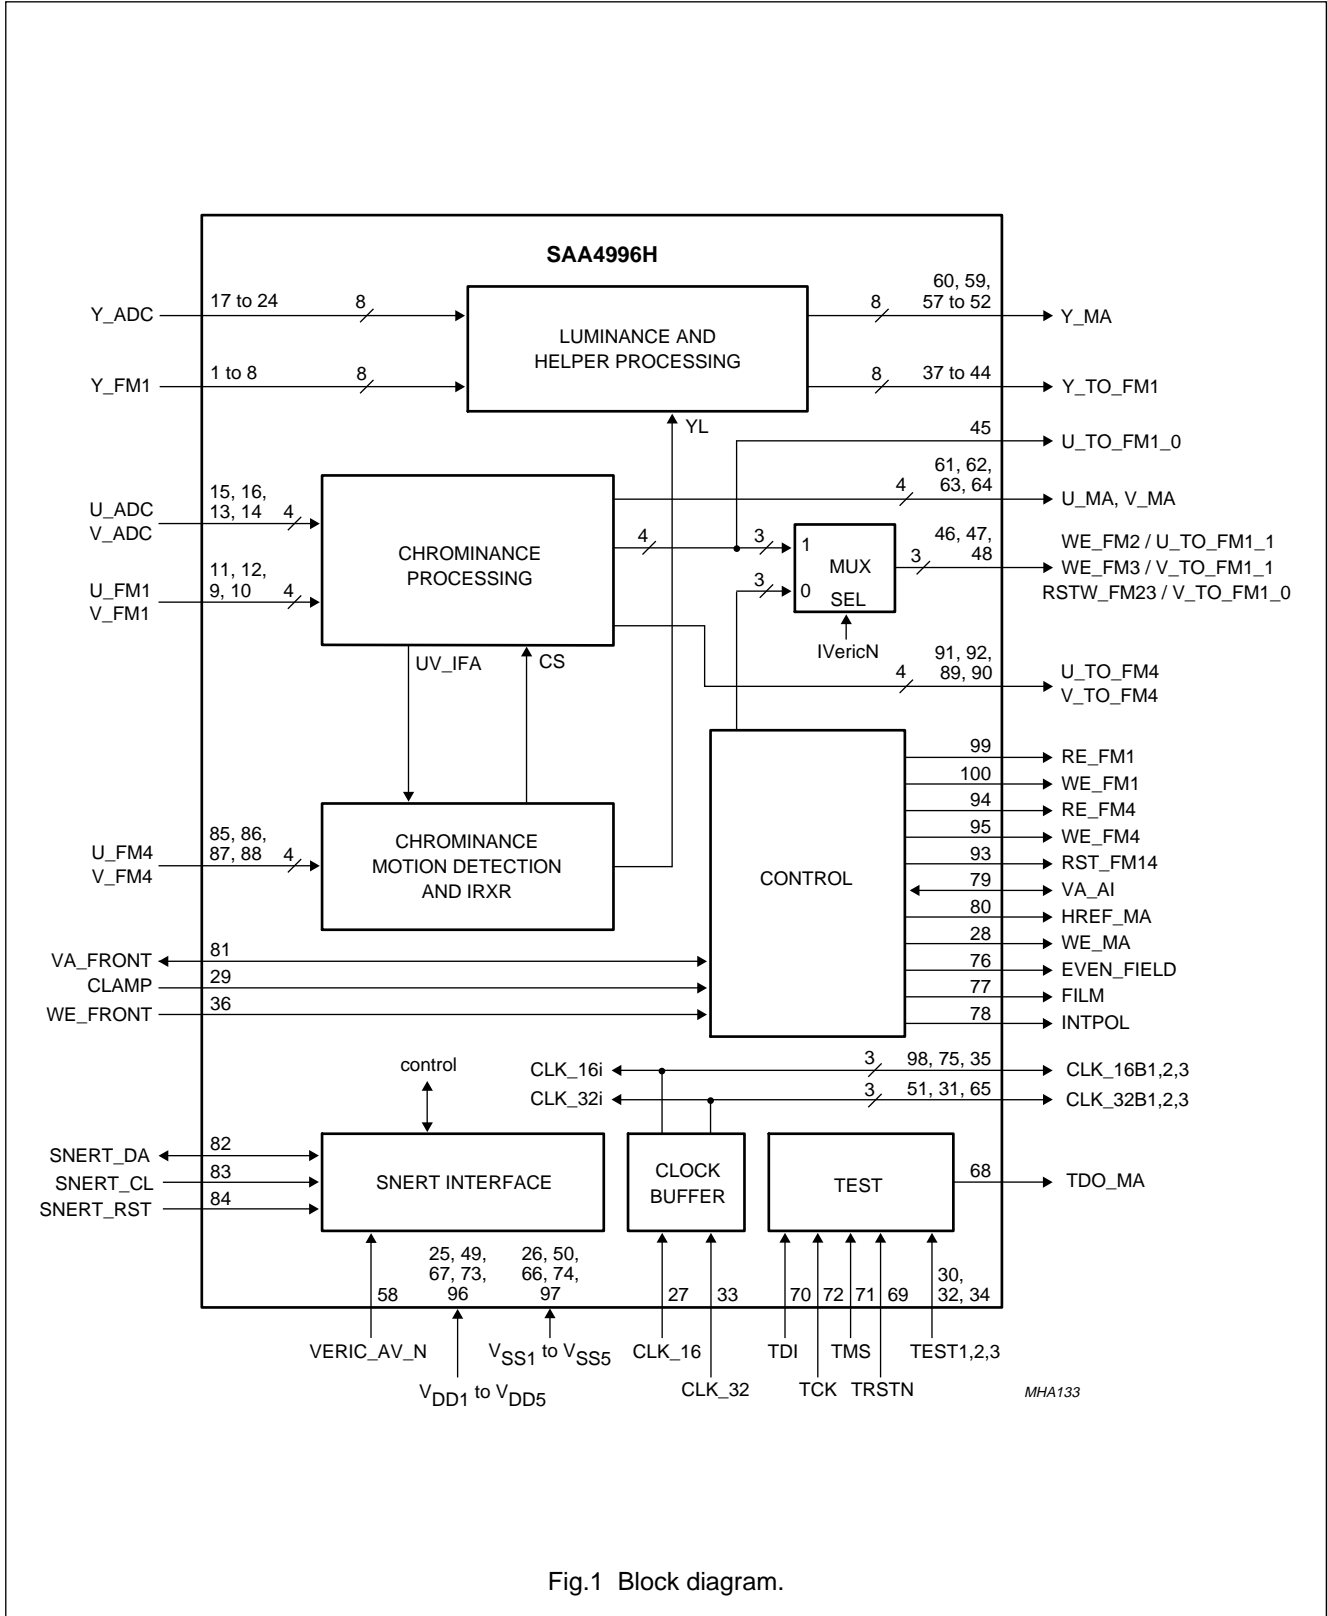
SAA4996H

Y_ADC
17 to 24
8

Y_FM1
1 to 8
8

LUMINANCE AND HELPER PROCESSING

60, 59, 57 to 52
8
Y_MA

8
37 to 44
Y_TO_FM1

YL

45
U_TO_FM1_0

U_ADC
V_ADC
15, 16, 13, 14
4

CHROMINANCE PROCESSING

61, 62, 63, 64
4
U_MA, V_MA

U_FM1
V_FM1
11, 12, 9, 10
4

4
3
1
MUX
3
0
SEL
IVericN

46, 47, 48
3
WE_FM2 / U_TO_FM1_1
WE_FM3 / V_TO_FM1_1
RSTW_FM23 / V_TO_FM1_0

UV_IFA
CS

91, 92, 89, 90
4
U_TO_FM4
V_TO_FM4

99 RE_FM1
100 WE_FM1
94 RE_FM4
95 WE_FM4
93 RST_FM14
79 VA_AI
80 HREF_MA
28 WE_MA
76 EVEN_FIELD
77 FILM
78 INTPOL

U_FM4
V_FM4
85, 86, 87, 88
4

CHROMINANCE MOTION DETECTION AND IRXR

CONTROL

VA_FRONT 81
CLAMP 29
WE_FRONT 36

control

CLK_16i
CLK_32i
3
98, 75, 35
CLK_16B1,2,3
3
51, 31, 65
CLK_32B1,2,3

SNERT_DA 82
SNERT_CL 83
SNERT_RST 84

SNERT INTERFACE

CLOCK BUFFER

TEST

68
TDO_MA

58
25, 49, 67, 73, 96
26, 50, 66, 74, 97
27
33
70 72 71 69
30, 32, 34

VERIC_AV_N
$V_{DD1}$ to $V_{DD5}$
$V_{SS1}$ to $V_{SS5}$
CLK_16
CLK_32
TDI
TCK
TMS
TRSTN
TEST1,2,3

MHA133

Fig.1 Block diagram.